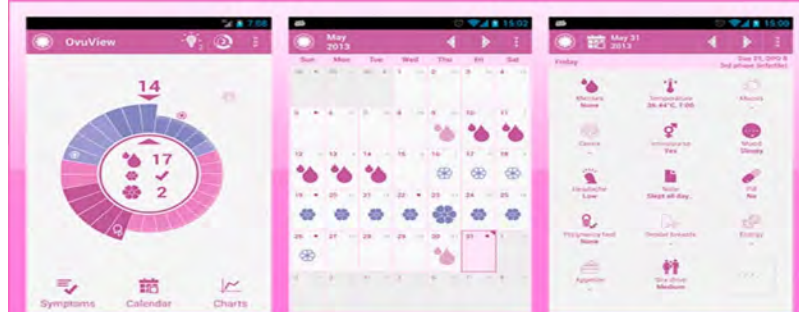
7:56

OvuView

14

17

2

Symptoms

Calendar

Charts

15:02

May 2013

Sun Mon Tue Wed Thu Fri Sat

5 6 7 8 9 10 11

12 13 14 15 16 17 18

19 20 21 22 23 24 25

26 27 28 29 30 31 1

15:00

May 31 2013

Friday

Menses None

Temperature 36.44°C, 15:20

Mucus

Cervix

Intercourse Yes

Mood Steady

Headache Low

Note Slept all day..

Pill No

Pregnancy test None

Tender breasts

Energy

Appetite

Sex drive Medium